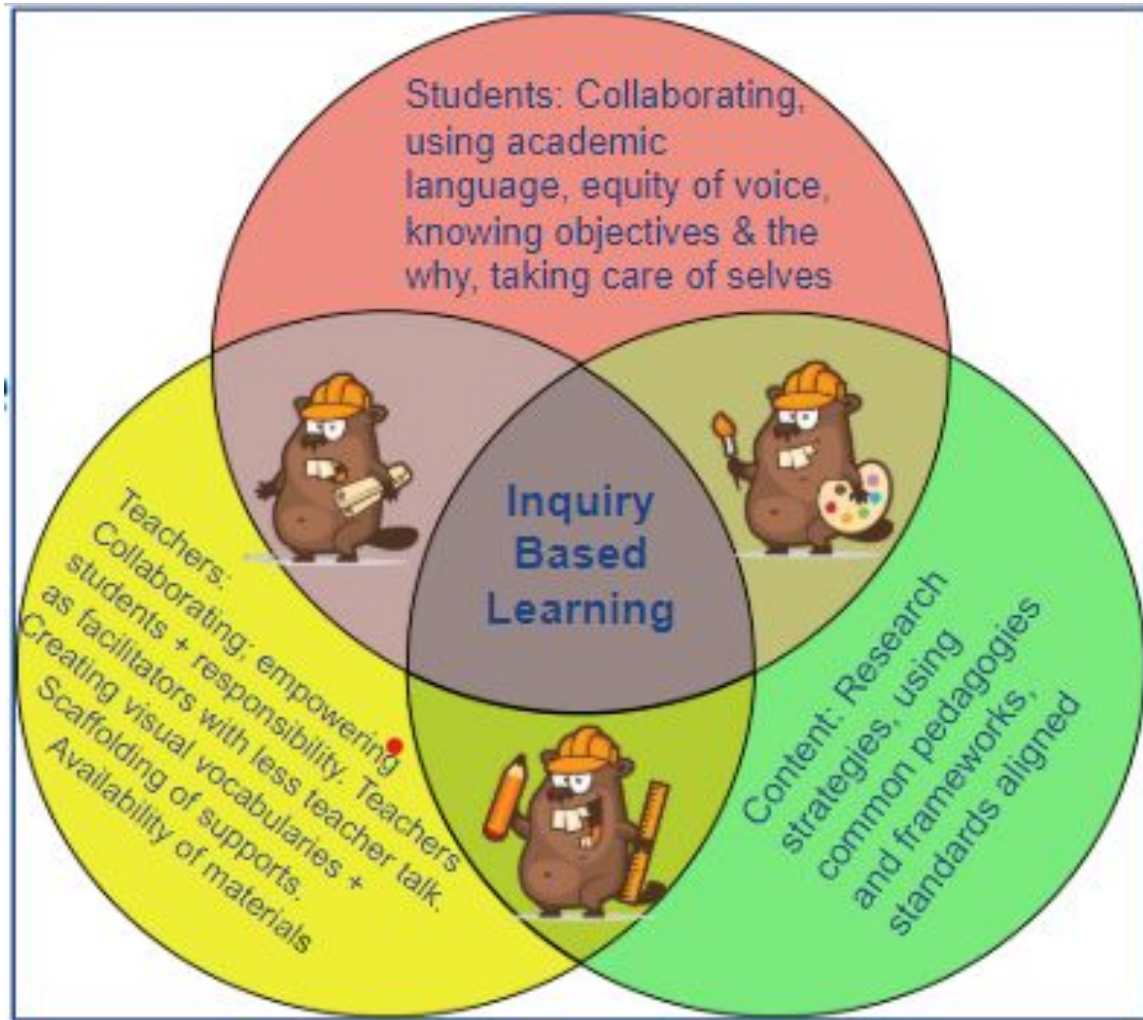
Students: Collaborating, using academic language, equity of voice, knowing objectives & the why, taking care of selves

Teachers: Collaborating; empowering students + responsibility. Teachers as facilitators with less teacher talk. Creating visual vocabularies + Scaffolding of supports. Availability of materials

Inquiry Based Learning

Content: Research strategies, using common pedagogies and frameworks, standards aligned